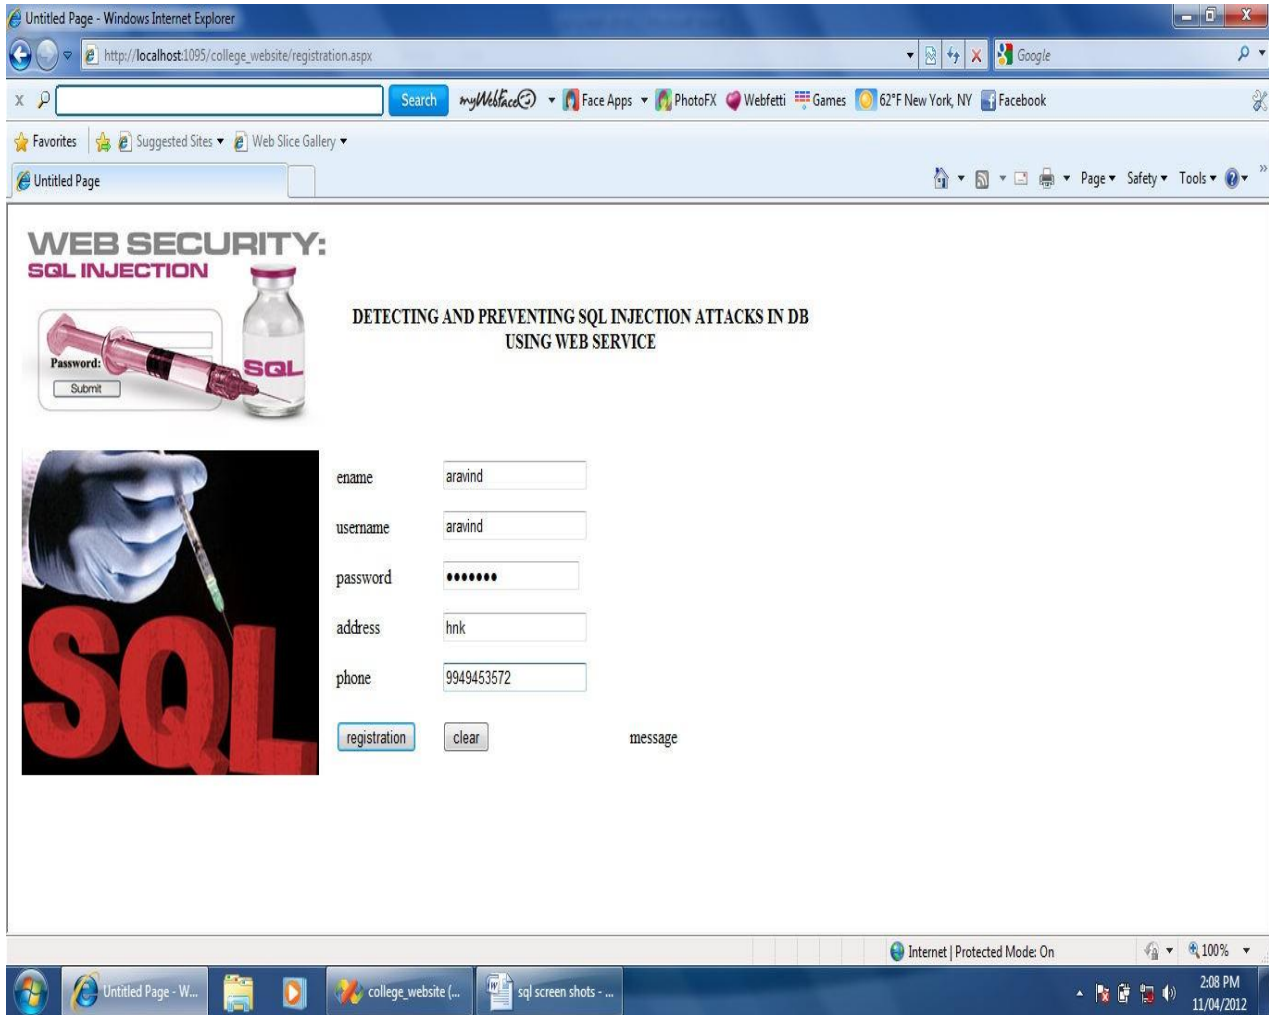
Untitled Page - Windows Internet Explorer

http://localhost:1095/college_website/registration.aspx

Google

Search myWebface Face Apps PhotoFX Webfetti Games 62°F New York, NY Facebook

Favorites Suggested Sites Web Slice Gallery

Untitled Page

Page Safety Tools

WEB SECURITY:
SQL INJECTION

Password:
Submit
SQL

DETECTING AND PREVENTING SQL INJECTION ATTACKS IN DB USING WEB SERVICE

SQL

ename aravind

username aravind

password •••••••

address hnk

phone 9949453572

registration clear message

Internet | Protected Mode: On 100%

Untitled Page - W... college_website (... sql screen shots - ...

2:08 PM
11/04/2012